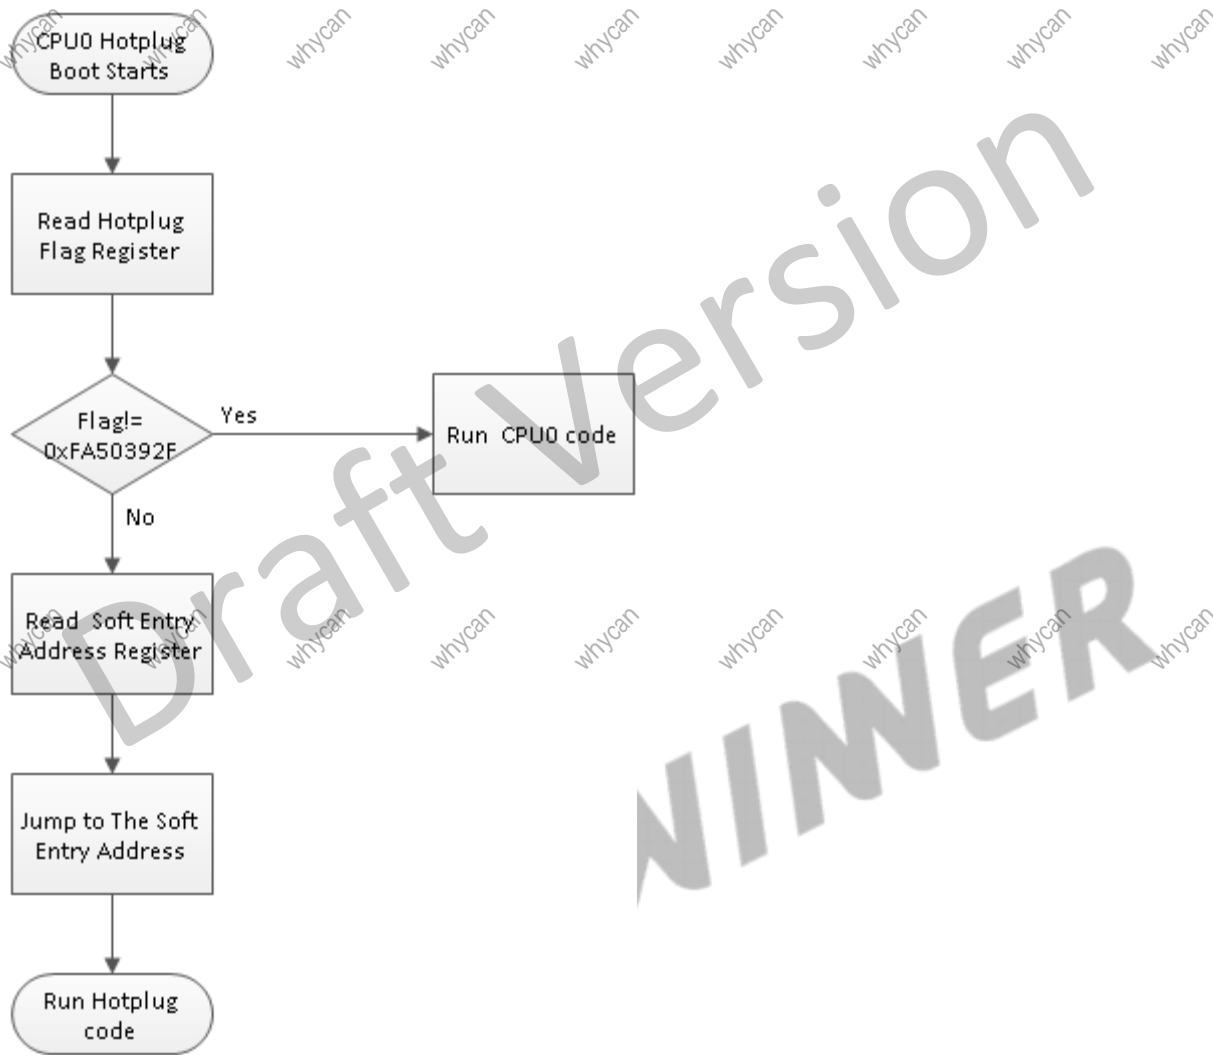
CPU0 Hotplug Boot Starts

Read Hotplug Flag Register

Flag!= 0xFA50392F

Yes

Run CPU0 code

No

Read Soft Entry Address Register

Jump to The Soft Entry Address

Run Hotplug code

whycan whycan whycan whycan whycan whycan whycan whycan whycan
whycan whycan whycan whycan whycan whycan whycan whycan whycan

Draft Version

NIWER